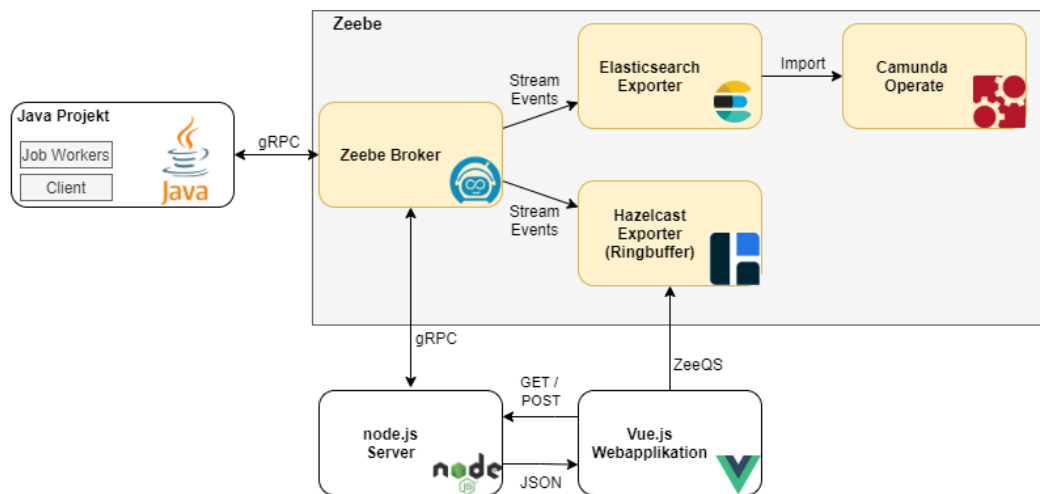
Zeebe

Java Projekt

Job Workers

Client

Java

gRPC

Zeebe Broker

Stream Events

Elasticsearch Exporter

Import

Camunda Operate

Stream Events

Hazelcast Exporter (Ringbuffer)

gRPC

ZeeQS

GET / POST

node.js Server

node JS

Vue.js Webapplikation

JSON